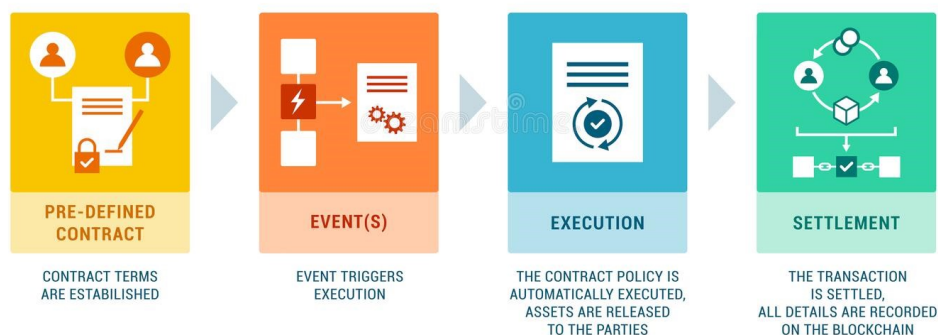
PRE-DEFINED CONTRACT

CONTRACT TERMS ARE ESTABILISHED

EVENT(S)

EVENT TRIGGERS EXECUTION

EXECUTION

THE CONTRACT POLICY IS AUTOMATICALLY EXECUTED, ASSETS ARE RELEASED TO THE PARTIES

SETTLEMENT

THE TRANSACTION IS SETTLED, ALL DETAILS ARE RECORDED ON THE BLOCKCHAIN